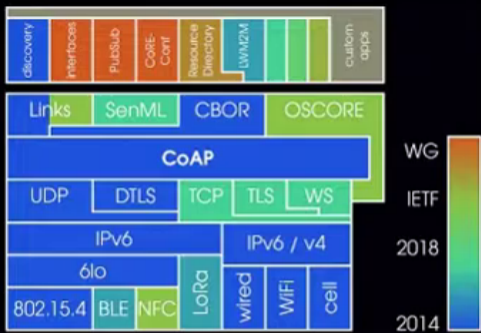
discovery
interfaces
PubSub
CoRE-Conf
Resource Directory
LWM2M
custom apps

Links
SenML
CBOR
OSCORE
CoAP
UDP
DTLS
TCP
TLS
WS
IPv6
IPv6 / v4
6lo
LoRa
wired
WiFi
cell
802.15.4
BLE
NFC

WG
IETF
2018
2014